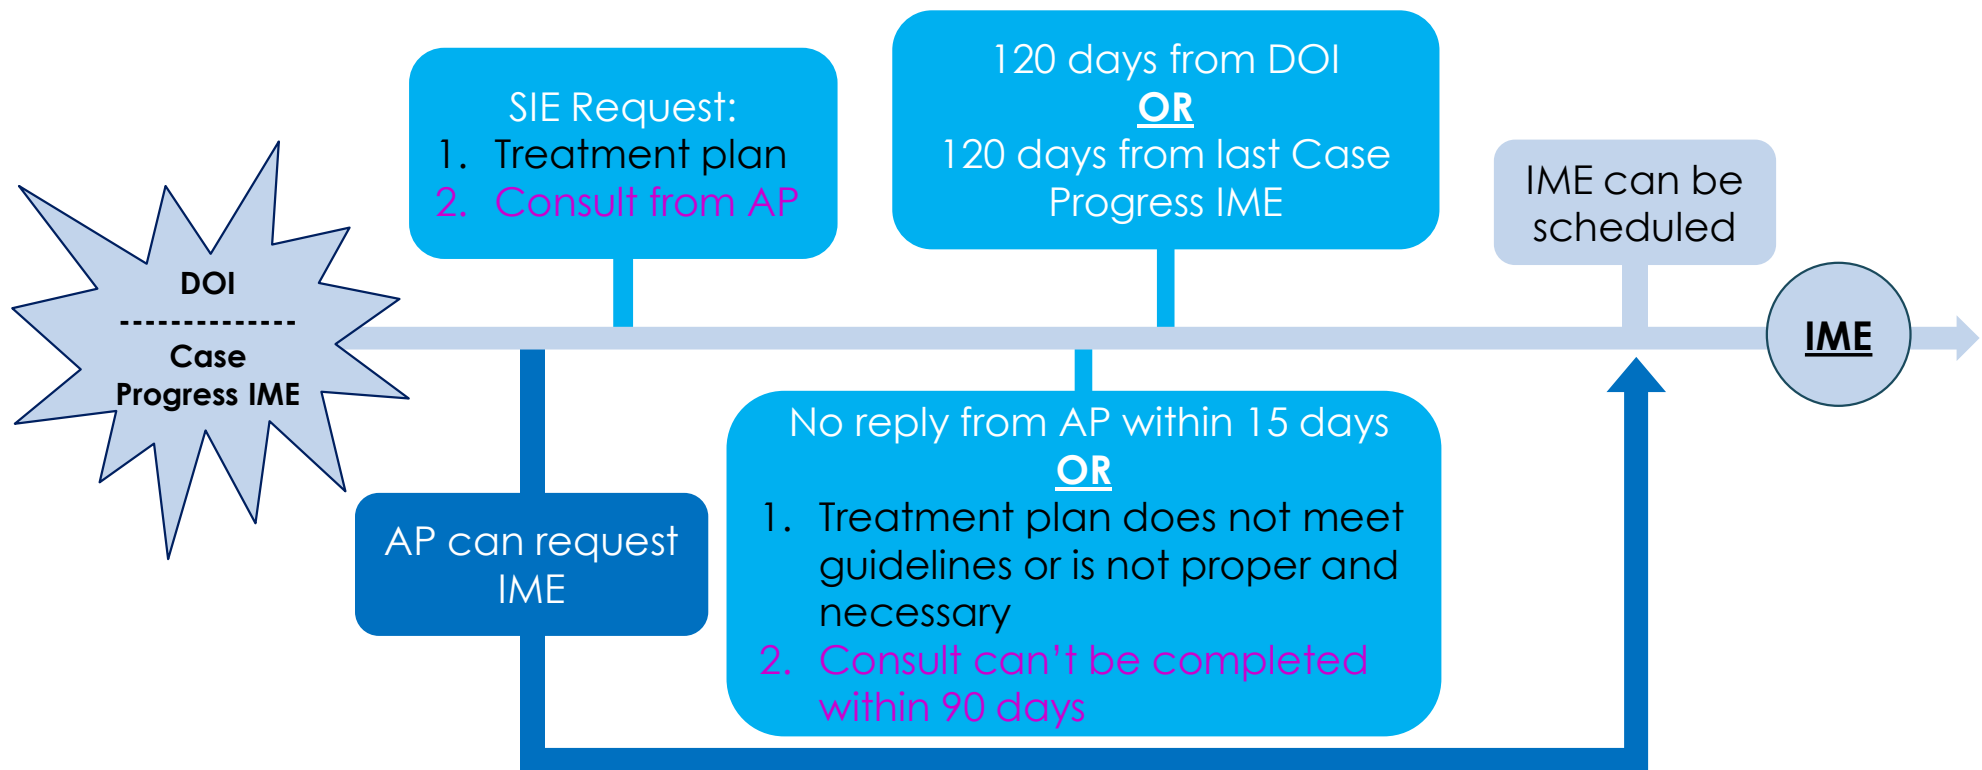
DOI
-------------
Case
Progress IME

SIE Request:
1. Treatment plan
2. Consult from AP

120 days from DOI
OR
120 days from last Case Progress IME

IME can be scheduled

IME

AP can request IME

No reply from AP within 15 days
OR
1. Treatment plan does not meet guidelines or is not proper and necessary
2. Consult can't be completed within 90 days